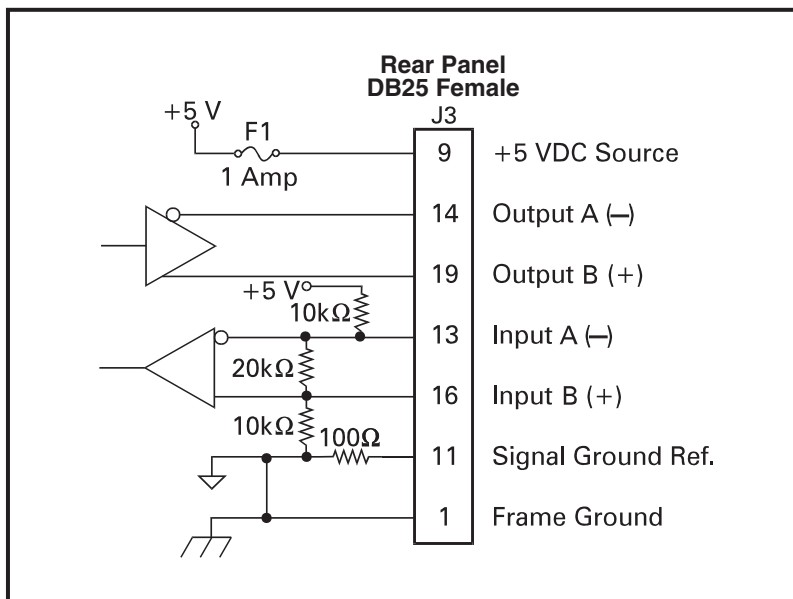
Rear Panel
DB25 Female

J3

+5 V

F1

1 Amp

9 +5 VDC Source

14 Output A (–)

19 Output B (+)

+5 V

$10k\Omega$

13 Input A (–)

$20k\Omega$

16 Input B (+)

$10k\Omega$

$100\Omega$

11 Signal Ground Ref.

1 Frame Ground